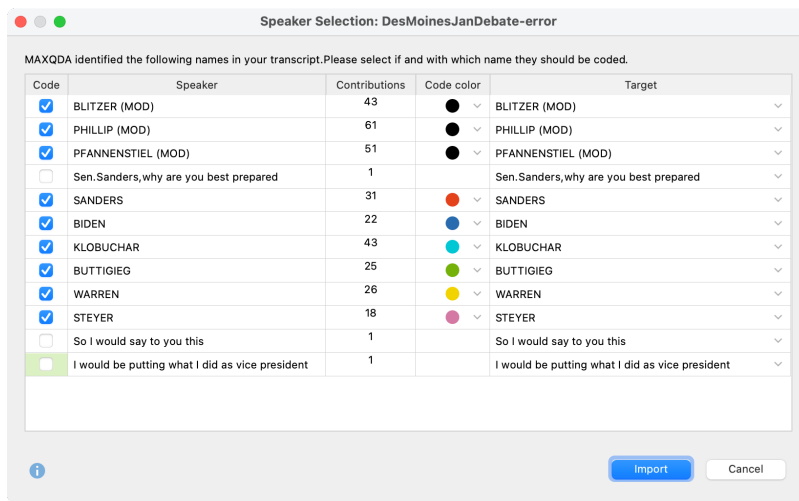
Speaker Selection: DesMoinesJanDebate-error

MAXQDA identified the following names in your transcript.Please select if and with which name they should be coded.

| Code | Speaker | Contributions | Code color | Target |
|---|---|---|---|---|
| ☑ | BLITZER (MOD) | 43 | | BLITZER (MOD) |
| ☑ | PHILLIP (MOD) | 61 | | PHILLIP (MOD) |
| ☑ | PFANNENSTIEL (MOD) | 51 | | PFANNENSTIEL (MOD) |
| ☐ | Sen.Sanders,why are you best prepared | 1 | | Sen.Sanders,why are you best prepared |
| ☑ | SANDERS | 31 | | SANDERS |
| ☑ | BIDEN | 22 | | BIDEN |
| ☑ | KLOBUCHAR | 43 | | KLOBUCHAR |
| ☑ | BUTTIGIEG | 25 | | BUTTIGIEG |
| ☑ | WARREN | 26 | | WARREN |
| ☑ | STEYER | 18 | | STEYER |
| ☐ | So I would say to you this | 1 | | So I would say to you this |
| ☐ | I would be putting what I did as vice president | 1 | | I would be putting what I did as vice president |

Import
Cancel